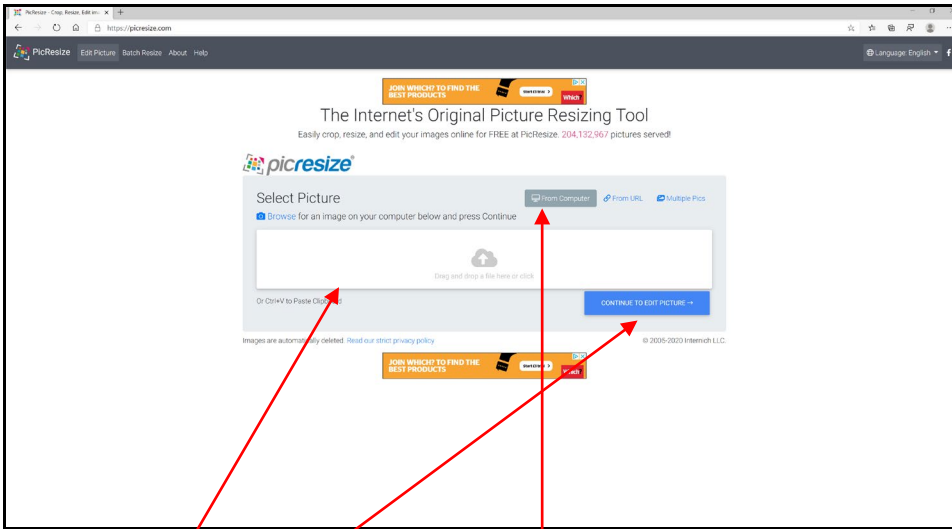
PicResize - Crop, Resize, Edit im... ×

https://picresize.com

PicResize Edit Picture Batch Resize About Help

Language: English

JOIN WHICH? TO FIND THE BEST PRODUCTS Start £1 trial › Which

The Internet's Original Picture Resizing Tool

Easily crop, resize, and edit your images online for FREE at PicResize. 204,132,967 pictures served!

picresize

Select Picture

From Computer From URL Multiple Pics

Browse for an image on your computer below and press Continue

Drag and drop a file here or click

Or Ctrl+V to Paste Clipboard

CONTINUE TO EDIT PICTURE →

Images are automatically deleted. Read our strict privacy policy.

© 2005-2020 Internich LLC.

JOIN WHICH? TO FIND THE BEST PRODUCTS Start £1 trial › Which